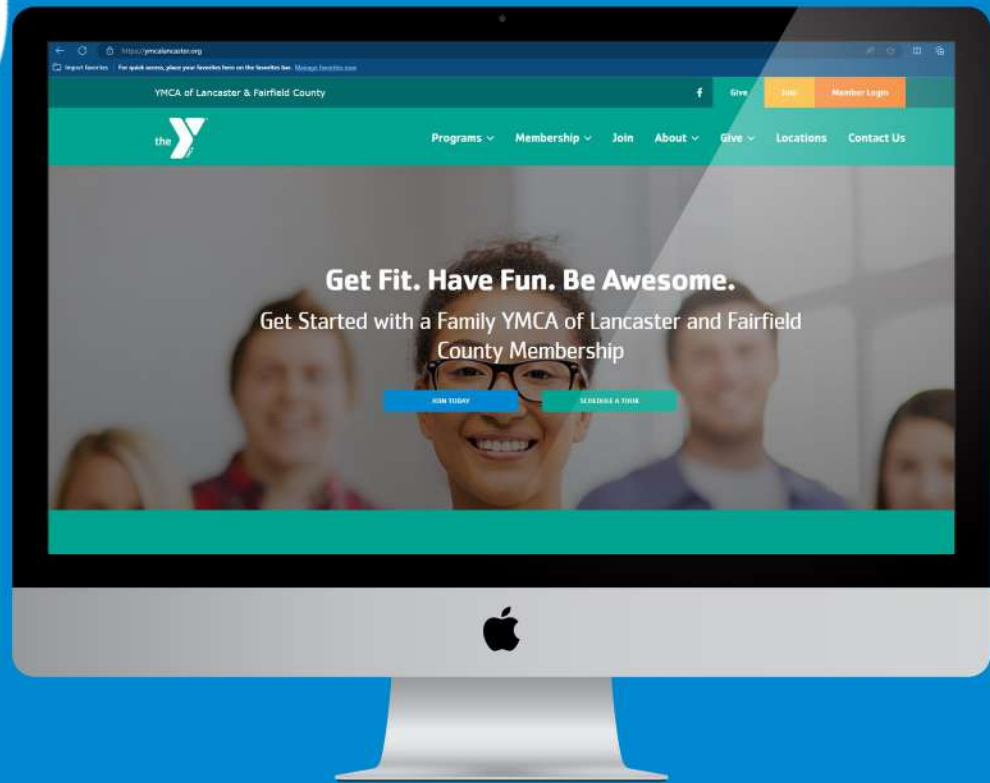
https://ymcalancaster.org

Import favorites | For quick access, place your favorites here on the favorites bar. Manage favorites now

YMCA of Lancaster & Fairfield County

f

Give

Join

Member Login

the Y

Programs

Membership

Join

About

Give

Locations

Contact Us

Get Fit. Have Fun. Be Awesome.

Get Started with a Family YMCA of Lancaster and Fairfield County Membership

JOIN TODAY

SCHEDULE A TOUR